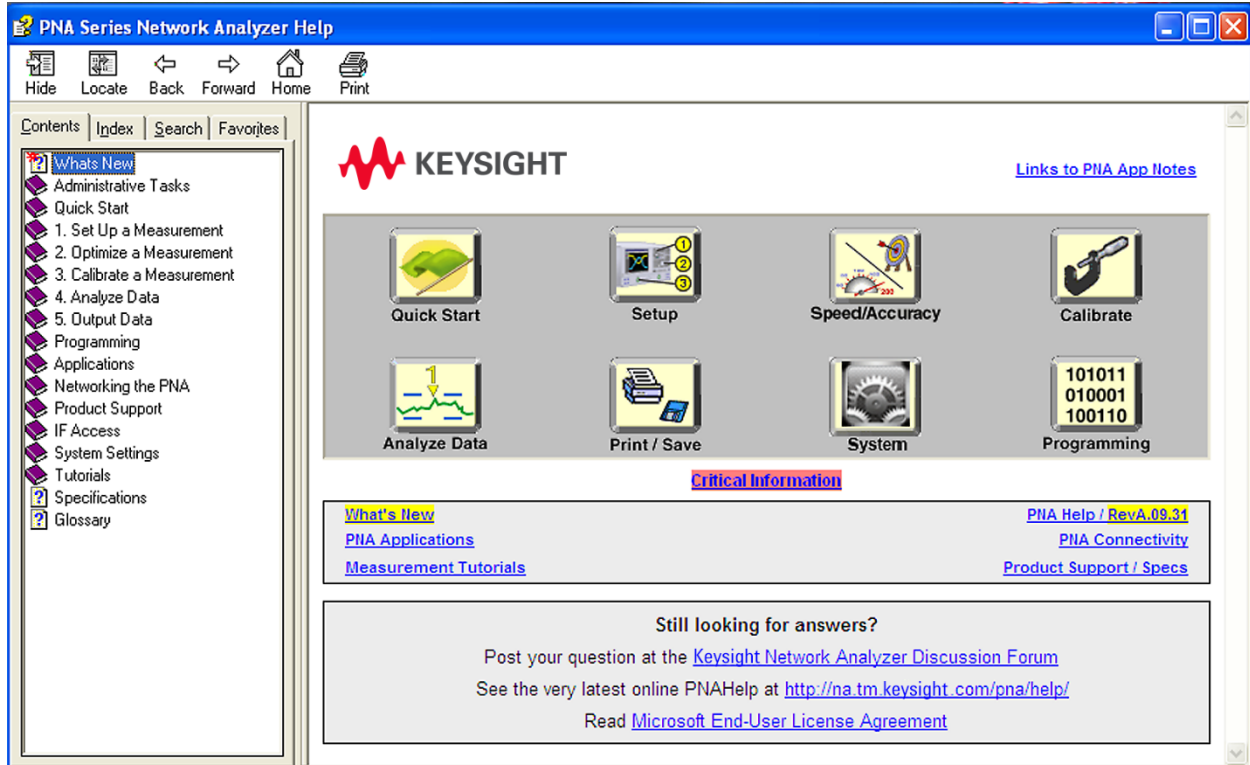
PNA Series Network Analyzer Help

Hide Locate Back Forward Home Print

Contents Index Search Favorites

Whats New
Administrative Tasks
Quick Start
1. Set Up a Measurement
2. Optimize a Measurement
3. Calibrate a Measurement
4. Analyze Data
5. Output Data
Programming
Applications
Networking the PNA
Product Support
IF Access
System Settings
Tutorials
Specifications
Glossary

KEYSIGHT

Links to PNA App Notes

Quick Start
Setup
Speed/Accuracy
Calibrate
Analyze Data
Print / Save
System
101011
010001
100110
Programming

Critical Information

What's New
PNA Help / RevA.09.31
PNA Applications
PNA Connectivity
Measurement Tutorials
Product Support / Specs

Still looking for answers?

Post your question at the Keysight Network Analyzer Discussion Forum

See the very latest online PNAHelp at http://na.tm.keysight.com/pna/help/

Read Microsoft End-User License Agreement